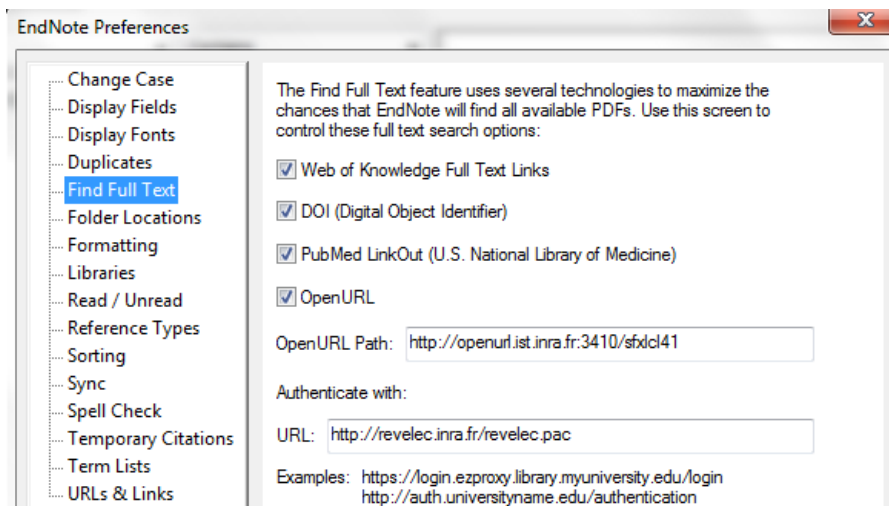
EndNote Preferences

Change Case
Display Fields
Display Fonts
Duplicates
Find Full Text
Folder Locations
Formatting
Libraries
Read / Unread
Reference Types
Sorting
Sync
Spell Check
Temporary Citations
Term Lists
URLs & Links

The Find Full Text feature uses several technologies to maximize the chances that EndNote will find all available PDFs. Use this screen to control these full text search options:

Web of Knowledge Full Text Links

DOI (Digital Object Identifier)

PubMed LinkOut (U.S. National Library of Medicine)

OpenURL

OpenURL Path: http://openurl.ist.inra.fr:3410/sfxlcl41

Authenticate with:

URL: http://revelec.inra.fr/revelec.pac

Examples: https://login.ezproxy.library.myuniversity.edu/login
http://auth.universityname.edu/authentication